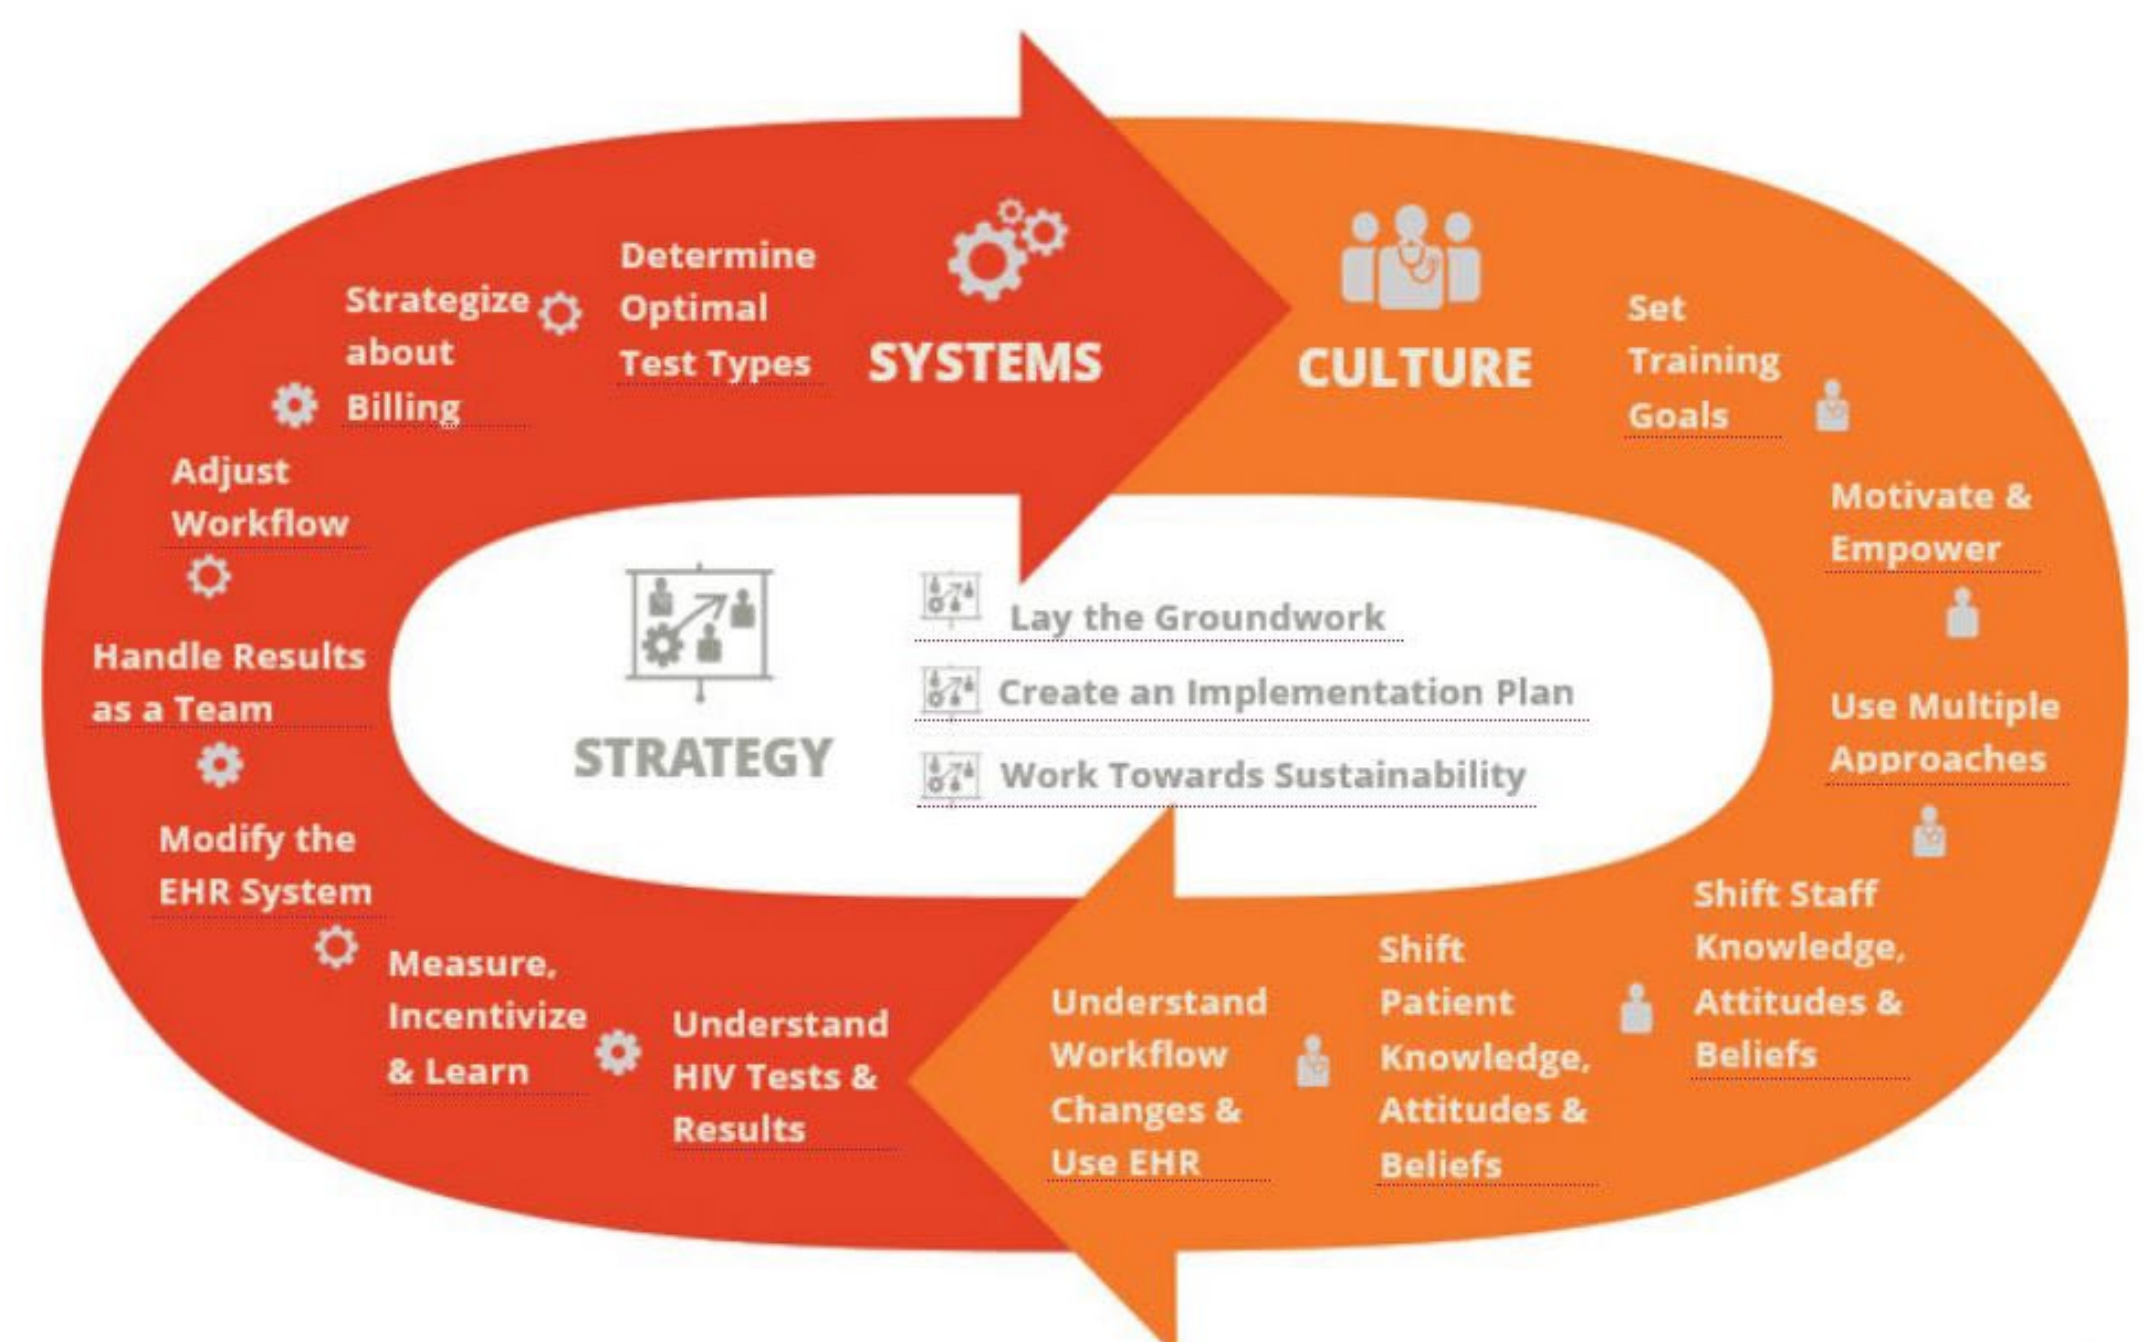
Strategize about Billing

Determine Optimal Test Types

SYSTEMS

CULTURE

Set Training Goals

Adjust Workflow

Motivate & Empower

STRATEGY

Lay the Groundwork

Create an Implementation Plan

Work Towards Sustainability

Handle Results as a Team

Use Multiple Approaches

Modify the EHR System

Shift Staff Knowledge, Attitudes & Beliefs

Measure, Incentivize & Learn

Understand HIV Tests & Results

Understand Workflow Changes & Use EHR

Shift Patient Knowledge, Attitudes & Beliefs